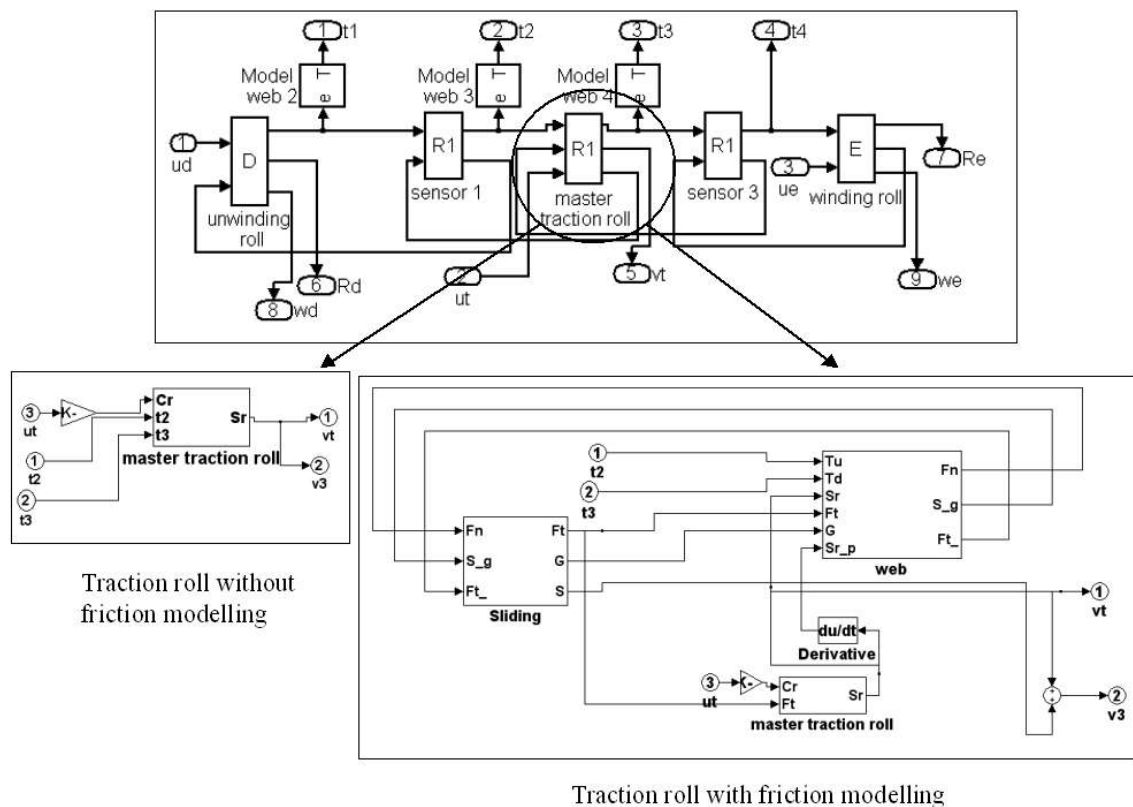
1 t1
2 t2
3 t3
4 t4
Model web 2
T
e
Model web 3
T
e
Model web 4
T
e
1 ud
D
unwinding roll
R1
sensor 1
R1
master traction roll
R1
sensor 3
3 ue
E
winding roll
7 Re
6 Rd
8 wd
2 ut
5 vt
9 we

3 ut
-K-
Cr
t2
t3
Sr
1 vt
1 t2
master traction roll
2 v3
2 t3

Traction roll without friction modelling

1 t2
2 t3
Tu
Td
Sr
Ft
G
Sr_p
web
Fn
S_g
Ft_
Fn
S_g
Ft_
Ft
G
S
Sliding
1 vt
du/dt
Derivative
3 ut
-K-
Cr
Ft
Sr
master traction roll
2 v3

Traction roll with friction modelling